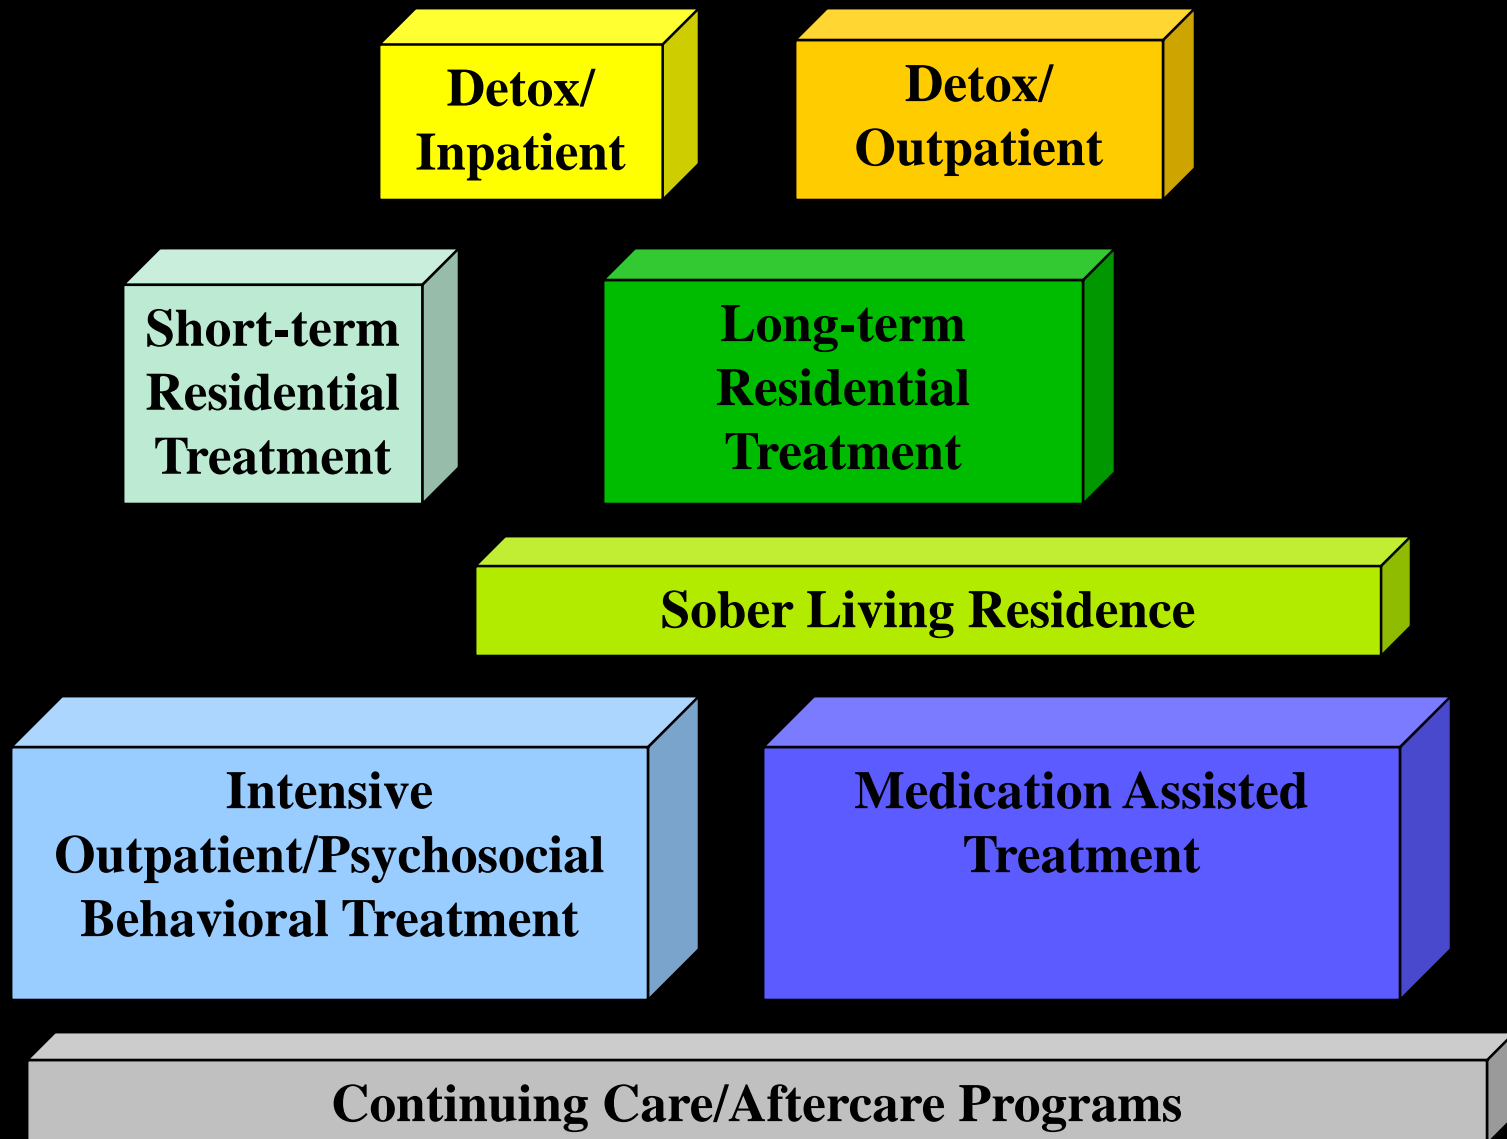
Detox/ Inpatient

Detox/ Outpatient

Short-term Residential Treatment

Long-term Residential Treatment

Sober Living Residence

Intensive Outpatient/Psychosocial Behavioral Treatment

Medication Assisted Treatment

Continuing Care/Aftercare Programs